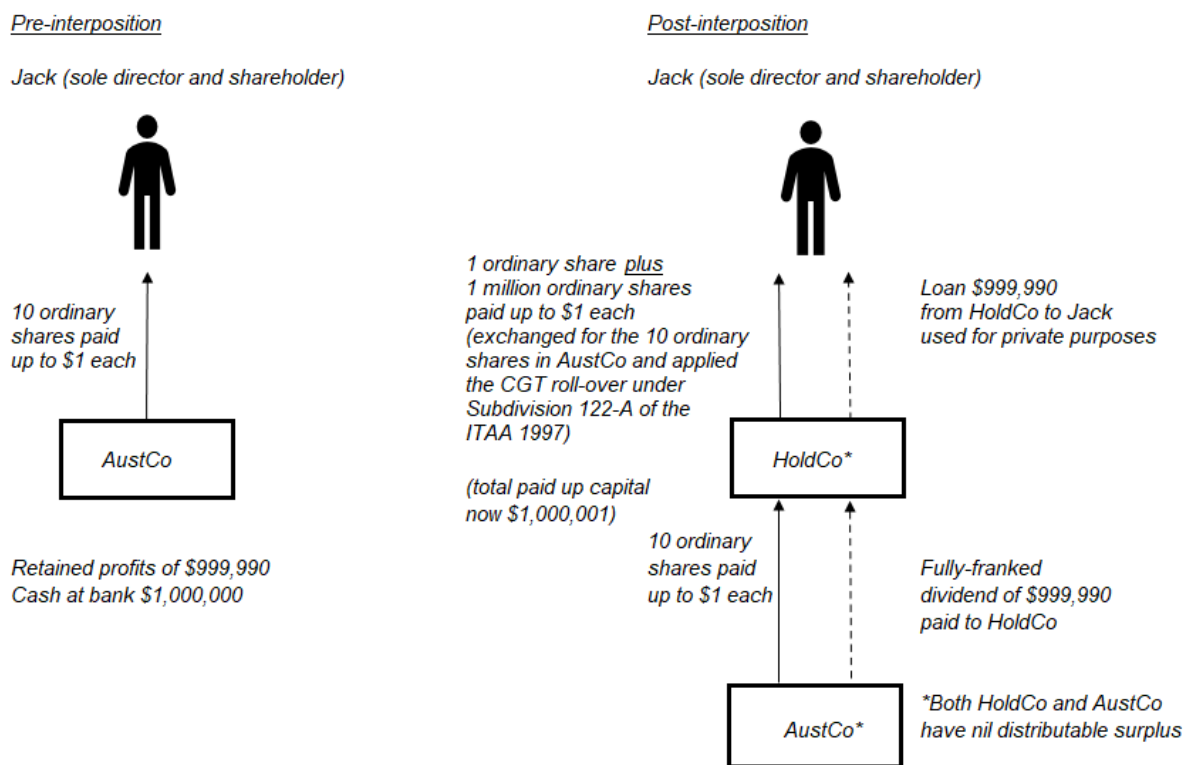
Pre-interposition

Jack (sole director and shareholder)

10 ordinary shares paid up to $1 each

AustCo

Retained profits of $999,990
Cash at bank $1,000,000

Post-interposition

Jack (sole director and shareholder)

1 ordinary share plus 1 million ordinary shares paid up to $1 each (exchanged for the 10 ordinary shares in AustCo and applied the CGT roll-over under Subdivision 122-A of the ITAA 1997)

(total paid up capital now $1,000,001)

Loan $999,990 from HoldCo to Jack used for private purposes

HoldCo*

10 ordinary shares paid up to $1 each

Fully-franked dividend of $999,990 paid to HoldCo

AustCo*

*Both HoldCo and AustCo have nil distributable surplus